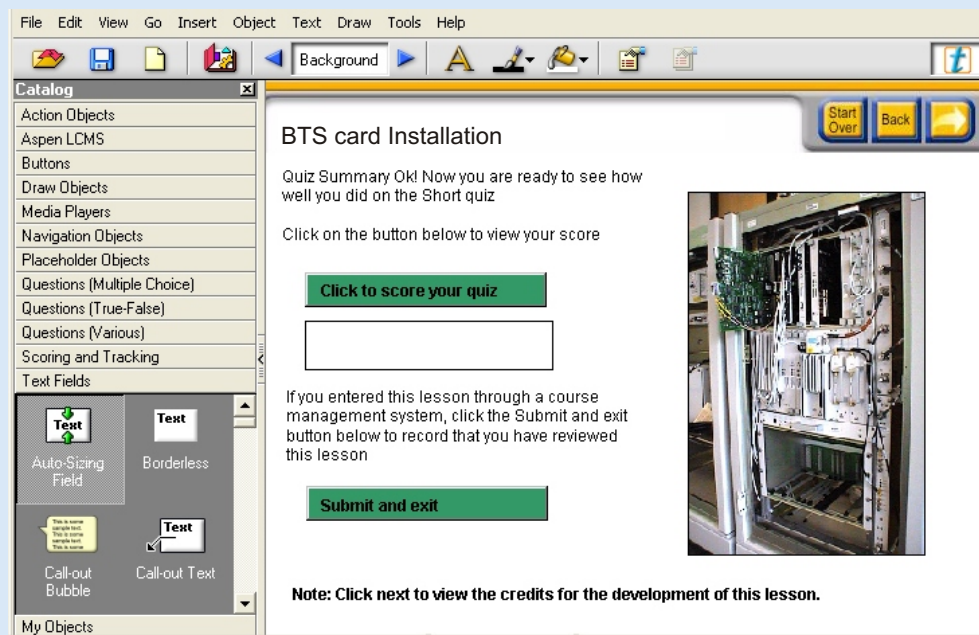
File Edit View Go Insert Object Text Draw Tools Help

Background

Catalog
Action Objects
Aspen LCMS
Buttons
Draw Objects
Media Players
Navigation Objects
Placeholder Objects
Questions (Multiple Choice)
Questions (True-False)
Questions (Various)
Scoring and Tracking
Text Fields

Text
Auto-Sizing Field
Text
Borderless
This is some sample text. This is some sample text. This is some
Call-out Bubble
Text
Call-out Text
My Objects

Start Over
Back

BTS card Installation

Quiz Summary Ok! Now you are ready to see how well you did on the Short quiz

Click on the button below to view your score

Click to score your quiz

If you entered this lesson through a course management system, click the Submit and exit button below to record that you have reviewed this lesson

Submit and exit

Note: Click next to view the credits for the development of this lesson.